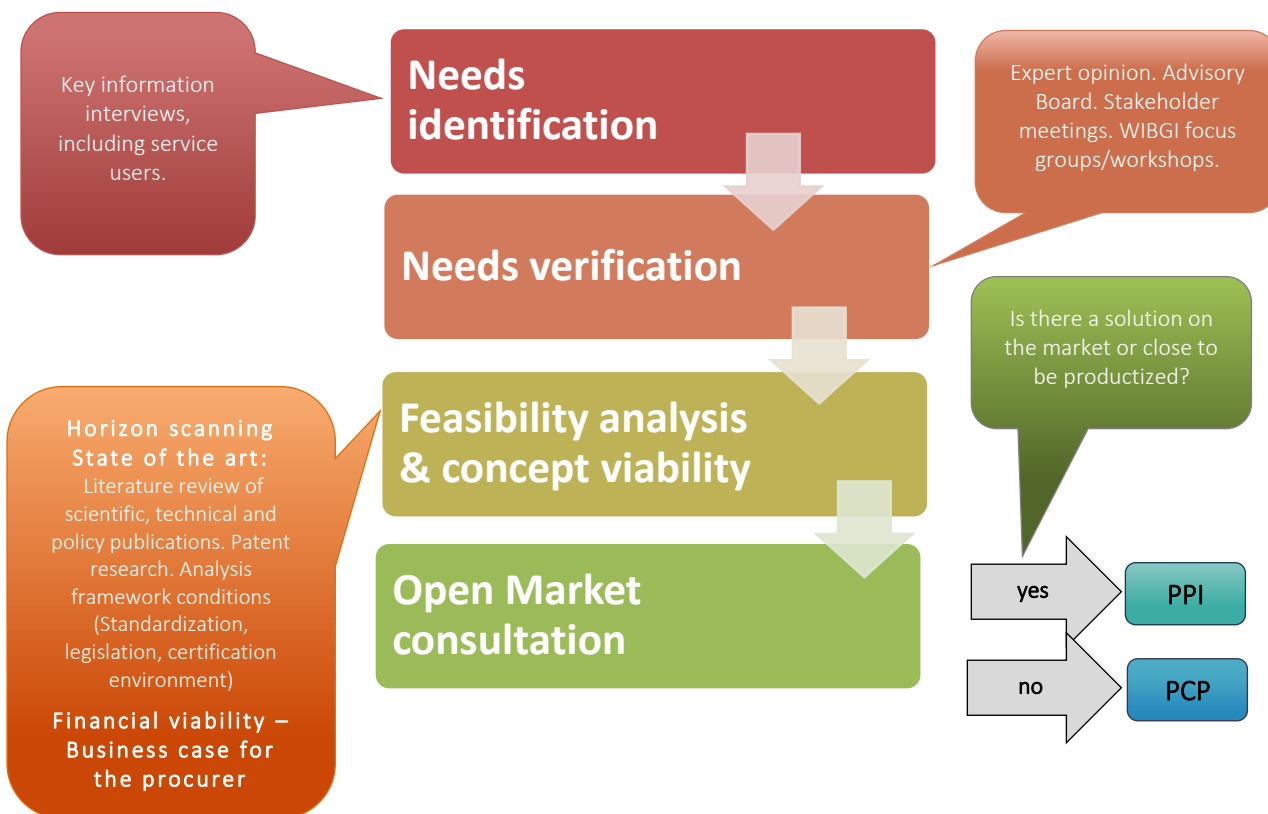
Key information interviews, including service users.

Needs identification

Expert opinion. Advisory Board. Stakeholder meetings. WIBGI focus groups/workshops.

Needs verification

Is there a solution on the market or close to be productized?

Horizon scanning
State of the art:
Literature review of scientific, technical and policy publications. Patent research. Analysis framework conditions (Standardization, legislation, certification environment)

Financial viability – Business case for the procurer

Feasibility analysis & concept viability

Open Market consultation

yes

PPI

no

PCP